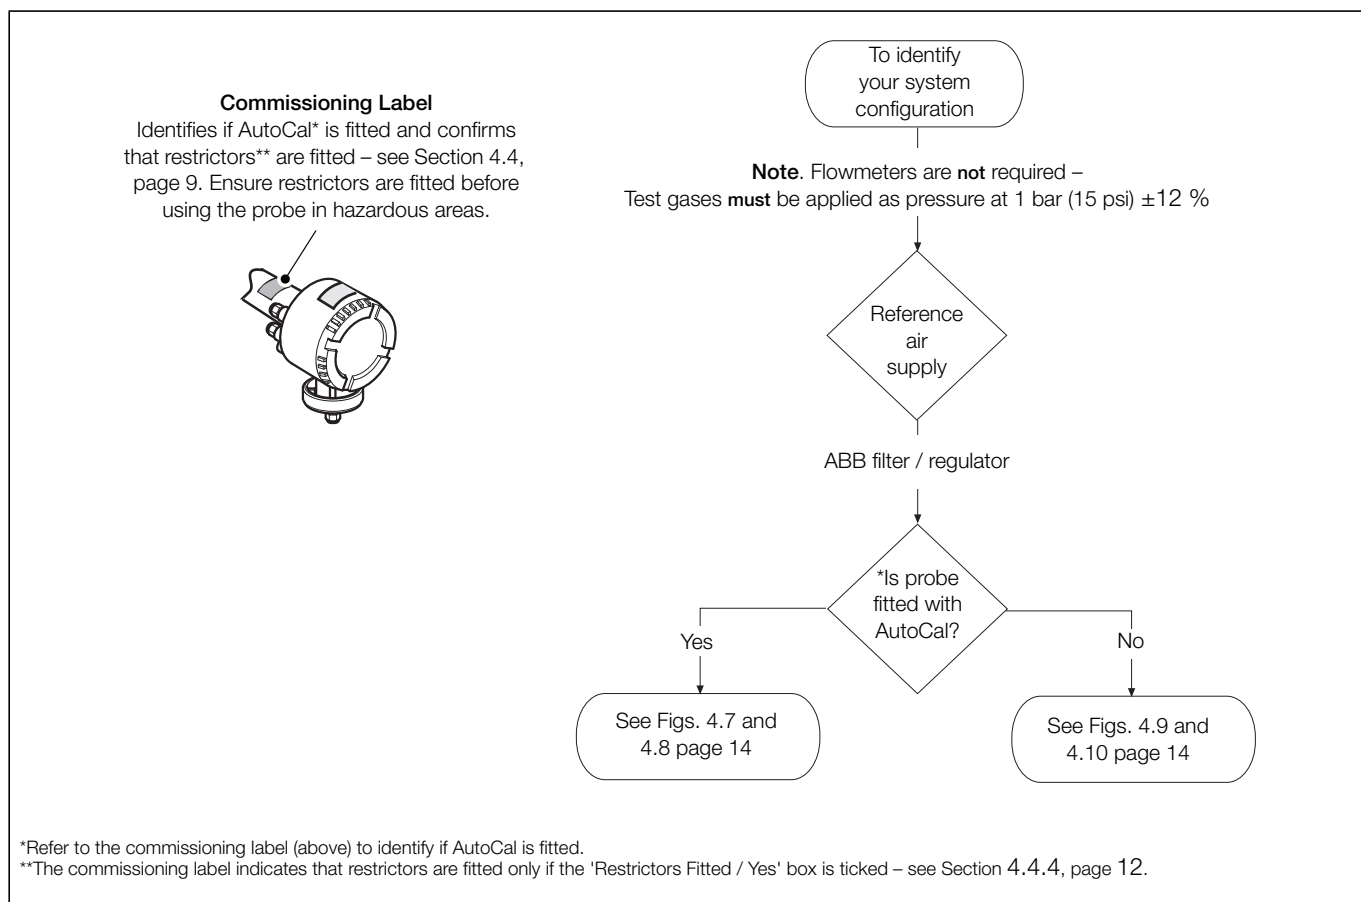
**Commissioning Label**
Identifies if AutoCal* is fitted and confirms that restrictors** are fitted – see Section 4.4, page 9. Ensure restrictors are fitted before using the probe in hazardous areas.

To identify your system configuration

**Note**. Flowmeters are **not** required –
Test gases **must** be applied as pressure at 1 bar (15 psi) ±12 %

Reference air supply

ABB filter / regulator

*Is probe fitted with AutoCal?

Yes

No

See Figs. 4.7 and 4.8 page 14

See Figs. 4.9 and 4.10 page 14

*Refer to the commissioning label (above) to identify if AutoCal is fitted.
**The commissioning label indicates that restrictors are fitted only if the 'Restrictors Fitted / Yes' box is ticked – see Section 4.4.4, page 12.